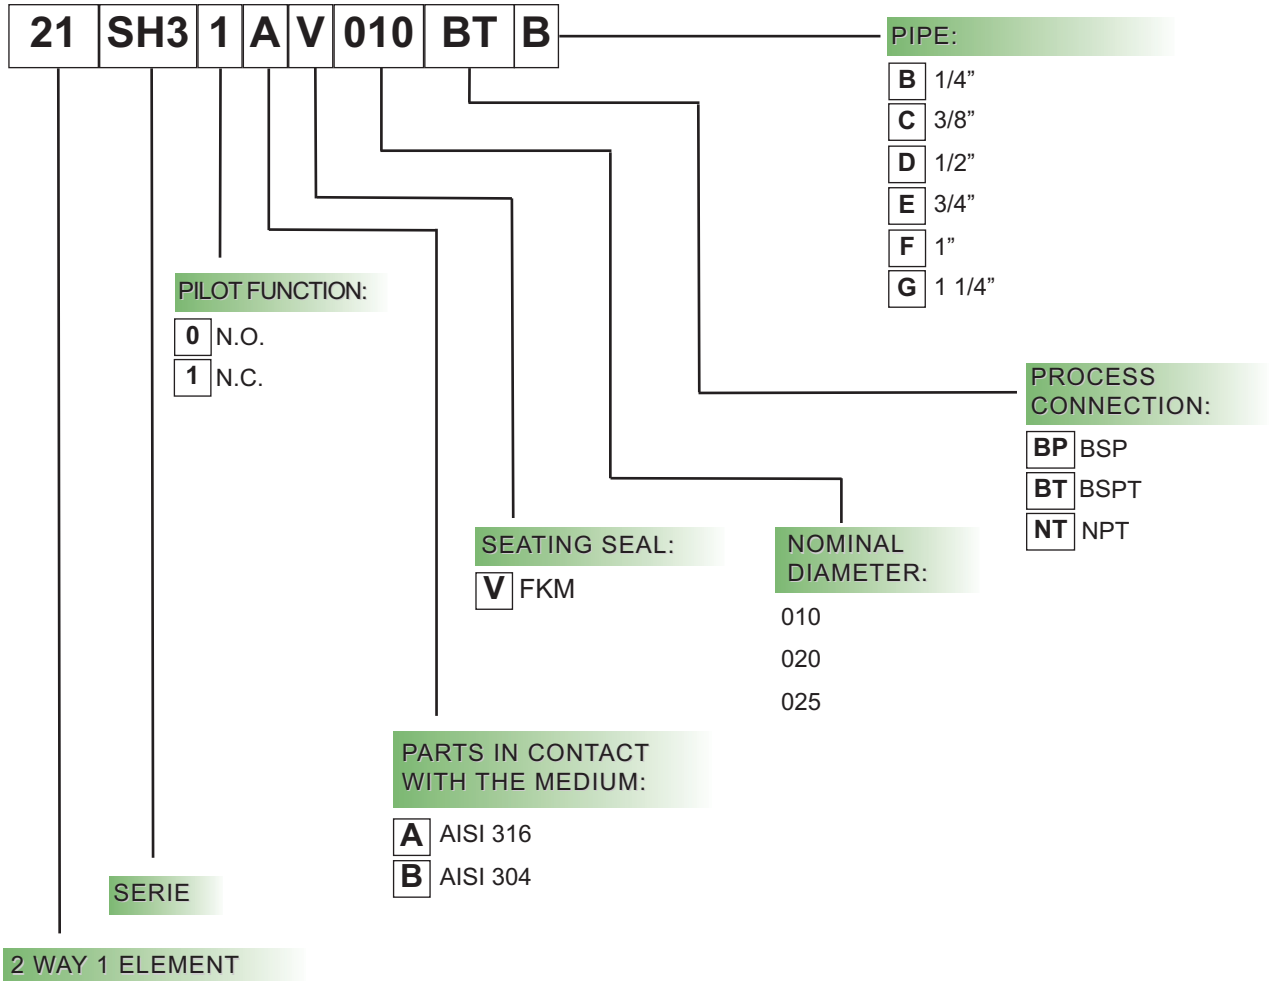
| 21 | SH3 | 1 | A | V | 010 | BT | B |
|---|---|---|---|---|---|---|---|

PIPE:
B 1/4”
C 3/8”
D 1/2”
E 3/4”
F 1”
G 1 1/4”

PILOT FUNCTION:
0 N.O.
1 N.C.

PROCESS CONNECTION:
BP BSP
BT BSPT
NT NPT

SEATING SEAL:
V FKM

NOMINAL DIAMETER:
010
020
025

PARTS IN CONTACT WITH THE MEDIUM:
A AISI 316
B AISI 304

SERIE

2 WAY 1 ELEMENT